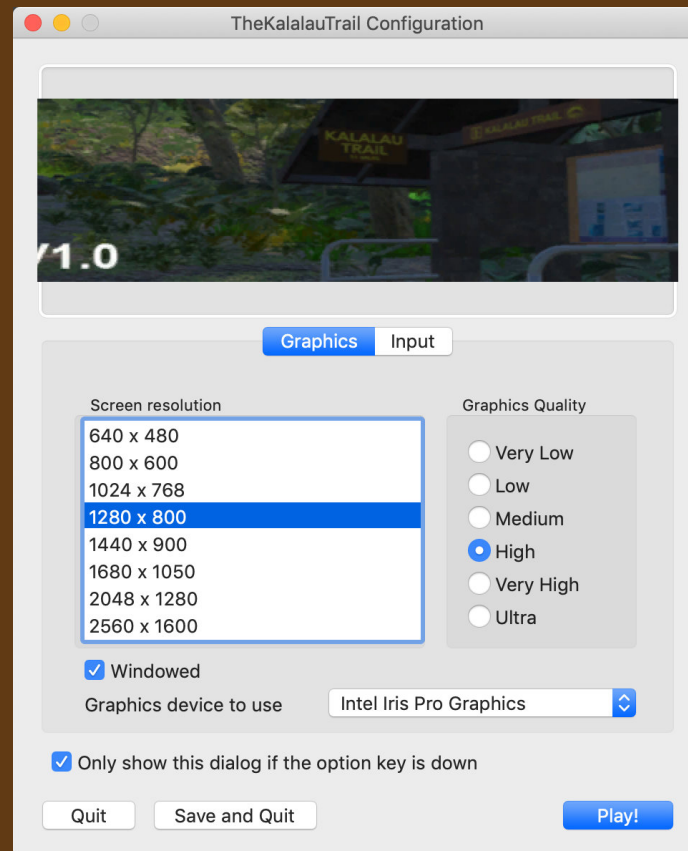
TheKalalauTrail Configuration

KALALAU TRAIL

KALALAU TRAIL

V1.0

Graphics Input

Screen resolution

640 x 480
800 x 600
1024 x 768
1280 x 800
1440 x 900
1680 x 1050
2048 x 1280
2560 x 1600

Graphics Quality

Very Low
Low
Medium
High
Very High
Ultra

Windowed

Graphics device to use Intel Iris Pro Graphics

Only show this dialog if the option key is down

Quit Save and Quit Play!